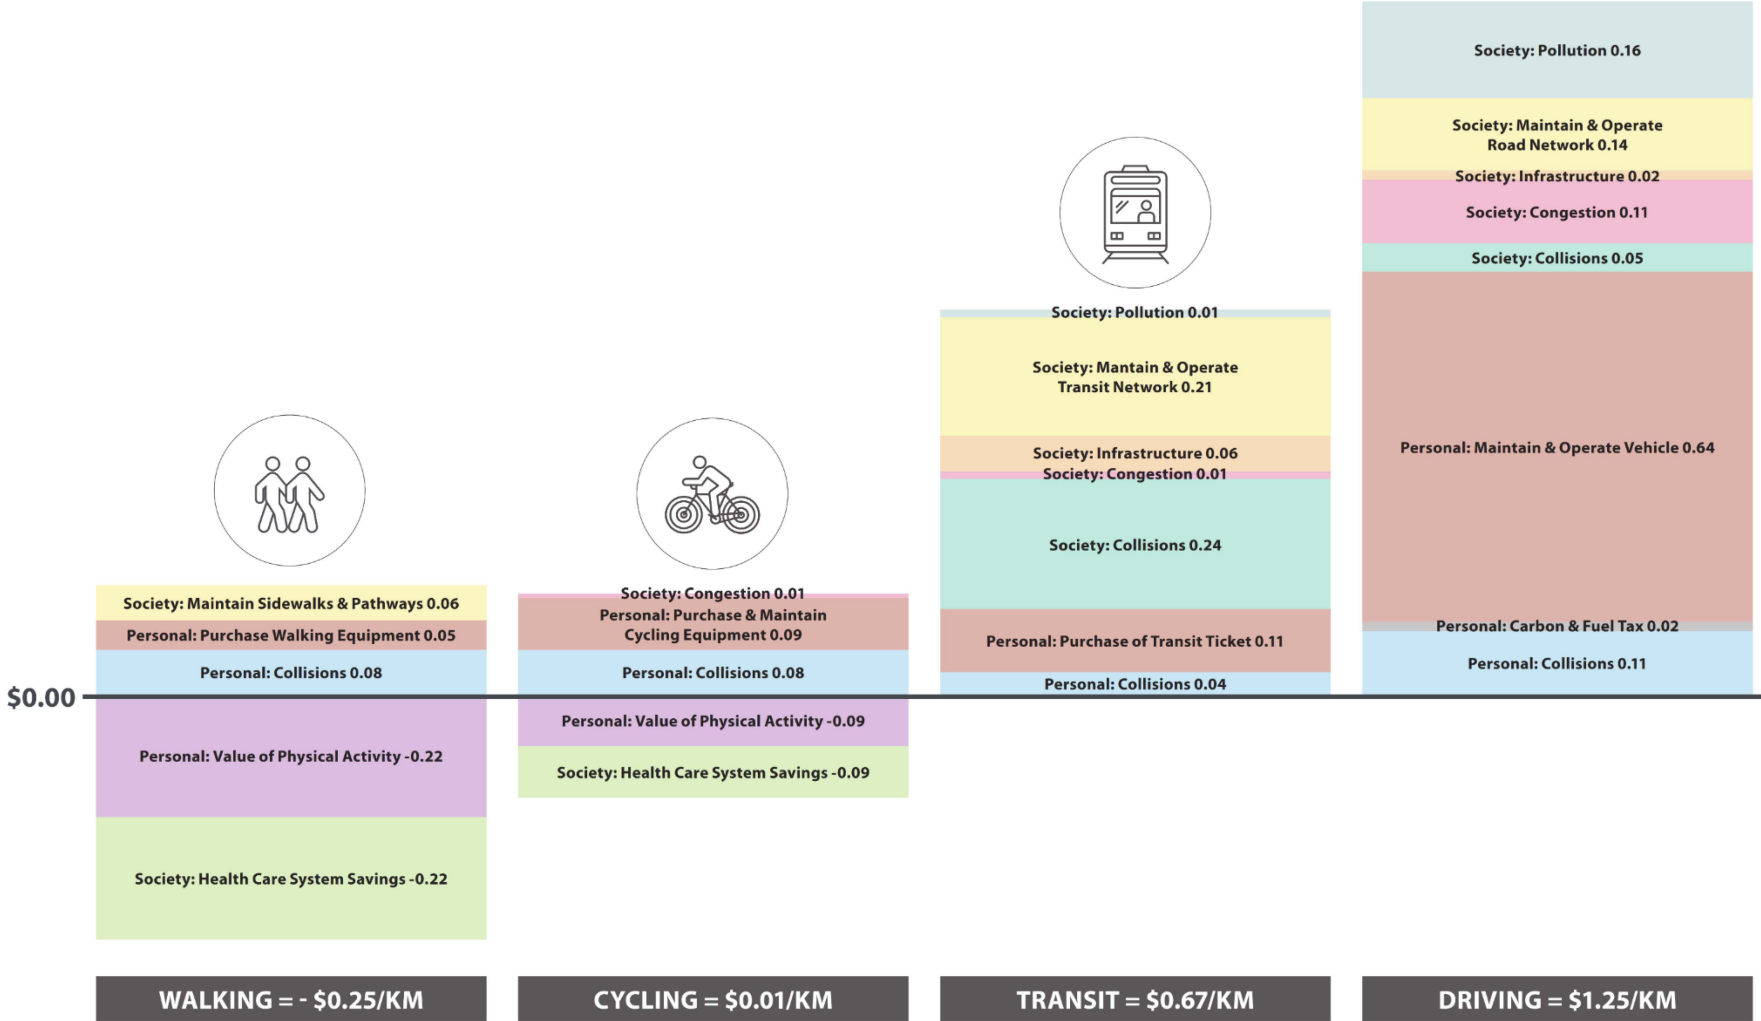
Society: Maintain Sidewalks & Pathways 0.06
Personal: Purchase Walking Equipment 0.05
Personal: Collisions 0.08
$0.00
Personal: Value of Physical Activity -0.22
Society: Health Care System Savings -0.22

Society: Congestion 0.01
Personal: Purchase & Maintain Cycling Equipment 0.09
Personal: Collisions 0.08
Personal: Value of Physical Activity -0.09
Society: Health Care System Savings -0.09

Society: Pollution 0.01
Society: Mantain & Operate Transit Network 0.21
Society: Infrastructure 0.06
Society: Congestion 0.01
Society: Collisions 0.24
Personal: Purchase of Transit Ticket 0.11
Personal: Collisions 0.04

Society: Pollution 0.16
Society: Maintain & Operate Road Network 0.14
Society: Infrastructure 0.02
Society: Congestion 0.11
Society: Collisions 0.05
Personal: Maintain & Operate Vehicle 0.64
Personal: Carbon & Fuel Tax 0.02
Personal: Collisions 0.11

WALKING = - $0.25/KM
CYCLING = $0.01/KM
TRANSIT = $0.67/KM
DRIVING = $1.25/KM